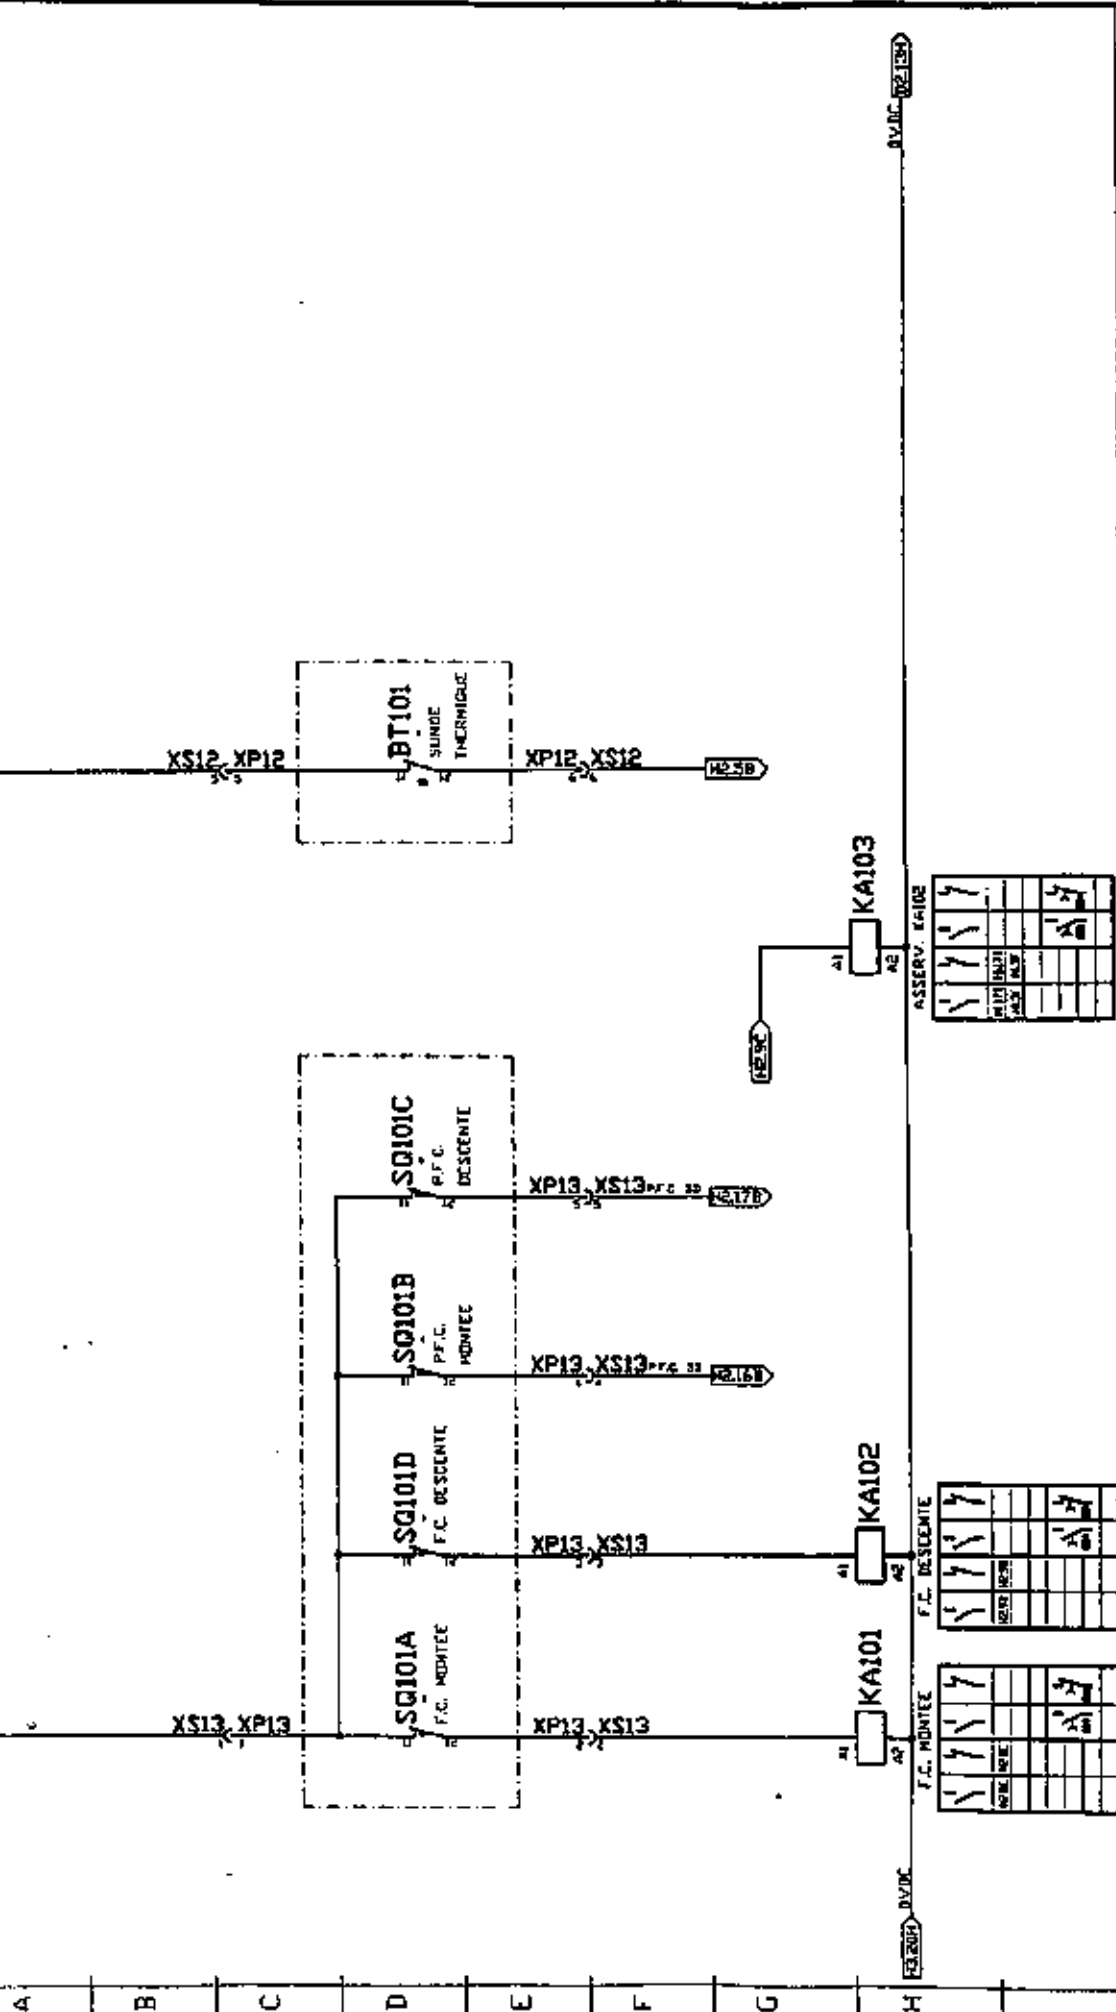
0VDC H2.13H

XS12 XP12
BT101
SONDE THERMIQUE
XP12 XS12
H2.5B

KA103
ASSERV. KA102
H2.9C

SQ101C
P.F.C. DESCENTE
XP13 XS13 P.F.C. 33
H2.17B

SQ101B
P.F.C. MONTEE
XP13 XS13 P.F.C. 33
H2.16B

SQ101D
F.C. DESCENTE
XP13 XS13
KA102
F.C. DESCENTE

XS13 XP13
SQ101A
F.C. MONTEE
XP13 XS13
KA101
F.C. MONTEE

H3.20H 0VDC

A
B
C
D
E
F
G
H